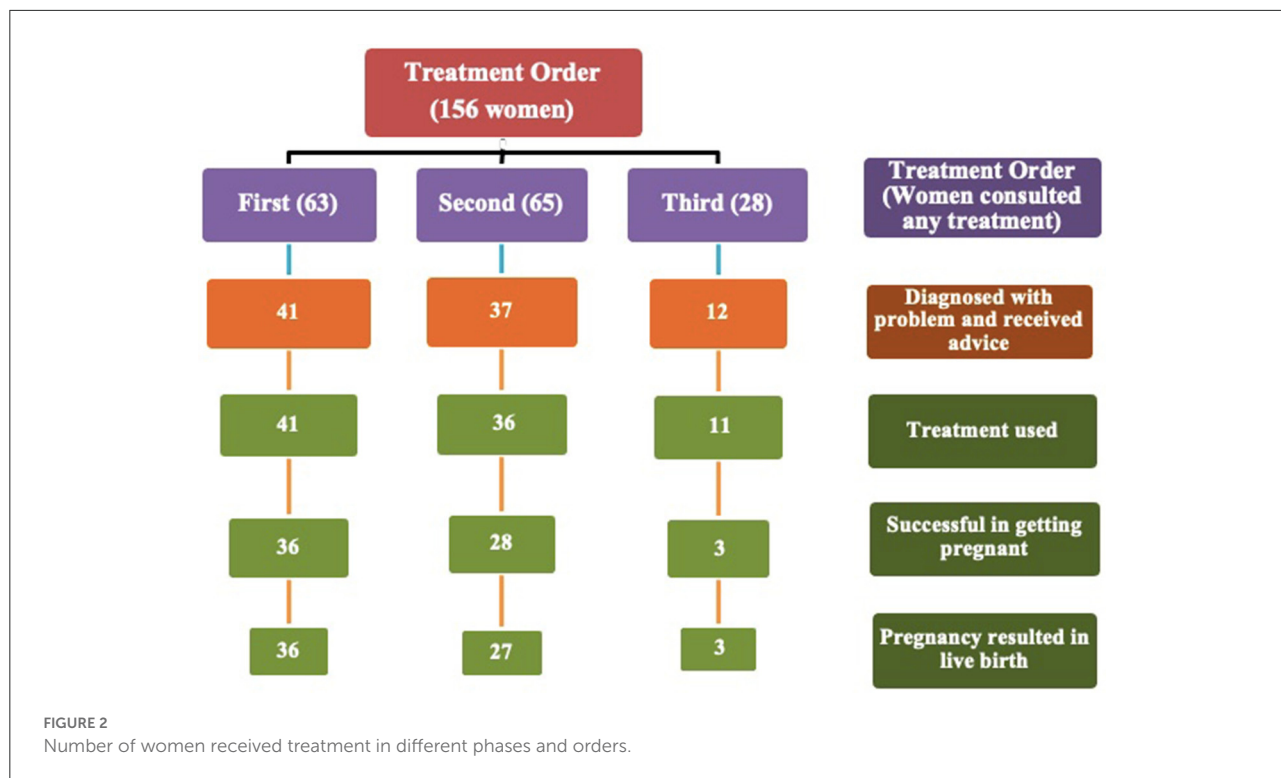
Treatment Order
(156 women)

First (63)

Second (65)

Third (28)

Treatment Order (Women consulted any treatment)

41

37

12

Diagnosed with problem and received advice

41

36

11

Treatment used

36

28

3

Successful in getting pregnant

36

27

3

Pregnancy resulted in live birth

FIGURE 2
Number of women received treatment in different phases and orders.